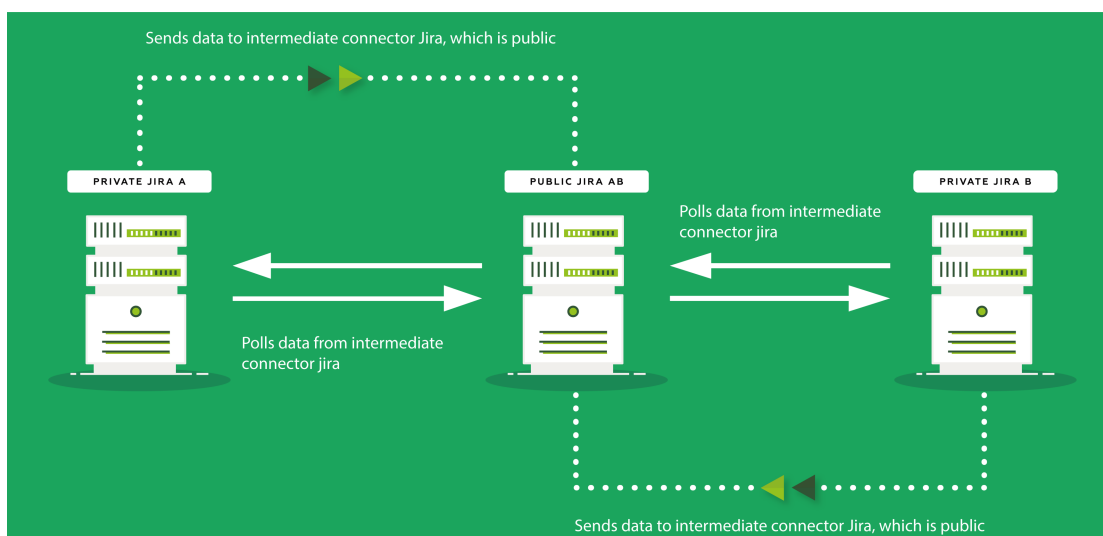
Sends data to intermediate connector Jira, which is public

PRIVATE JIRA A

PUBLIC JIRA AB

PRIVATE JIRA B

Polls data from intermediate connector jira

Polls data from intermediate connector jira

Sends data to intermediate connector Jira, which is public